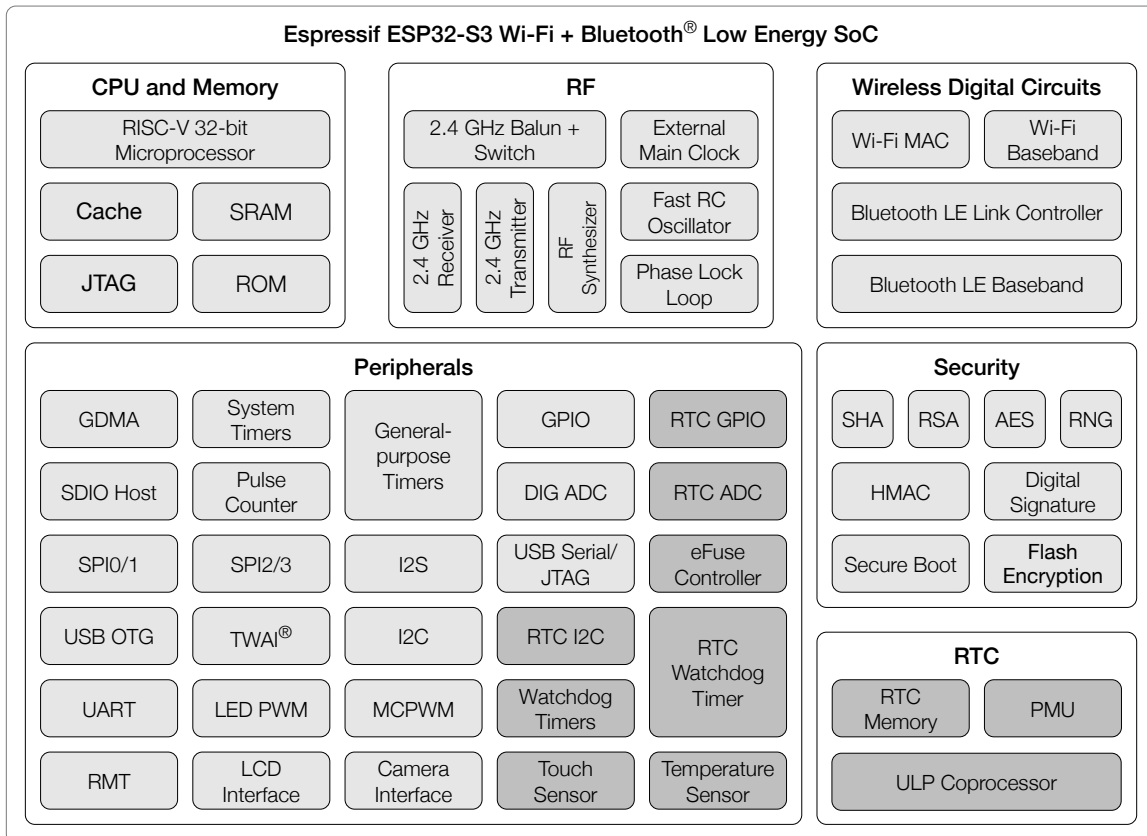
Espressif ESP32-S3 Wi-Fi + Bluetooth® Low Energy SoC

CPU and Memory

RISC-V 32-bit Microprocessor

Cache

SRAM

JTAG

ROM

RF

2.4 GHz Balun + Switch

External Main Clock

2.4 GHz Receiver

2.4 GHz Transmitter

RF Synthesizer

Fast RC Oscillator

Phase Lock Loop

Wireless Digital Circuits

Wi-Fi MAC

Wi-Fi Baseband

Bluetooth LE Link Controller

Bluetooth LE Baseband

Peripherals

GDMA

System Timers

General-purpose Timers

GPIO

RTC GPIO

SDIO Host

Pulse Counter

DIG ADC

RTC ADC

SPI0/1

SPI2/3

I2S

USB Serial/ JTAG

eFuse Controller

USB OTG

TWAI®

I2C

RTC I2C

RTC Watchdog Timer

UART

LED PWM

MCPWM

Watchdog Timers

RMT

LCD Interface

Camera Interface

Touch Sensor

Temperature Sensor

Security

SHA

RSA

AES

RNG

HMAC

Digital Signature

Secure Boot

Flash Encryption

RTC

RTC Memory

PMU

ULP Coprocessor